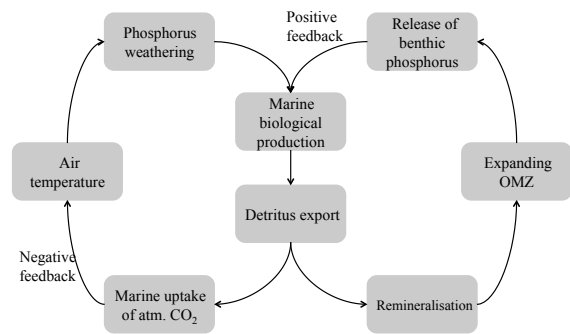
Phosphorus weathering

Positive feedback

Release of benthic phosphorus

Marine biological production

Air temperature

Expanding OMZ

Detritus export

Negative feedback

Marine uptake of atm. $CO_2$

Remineralisation